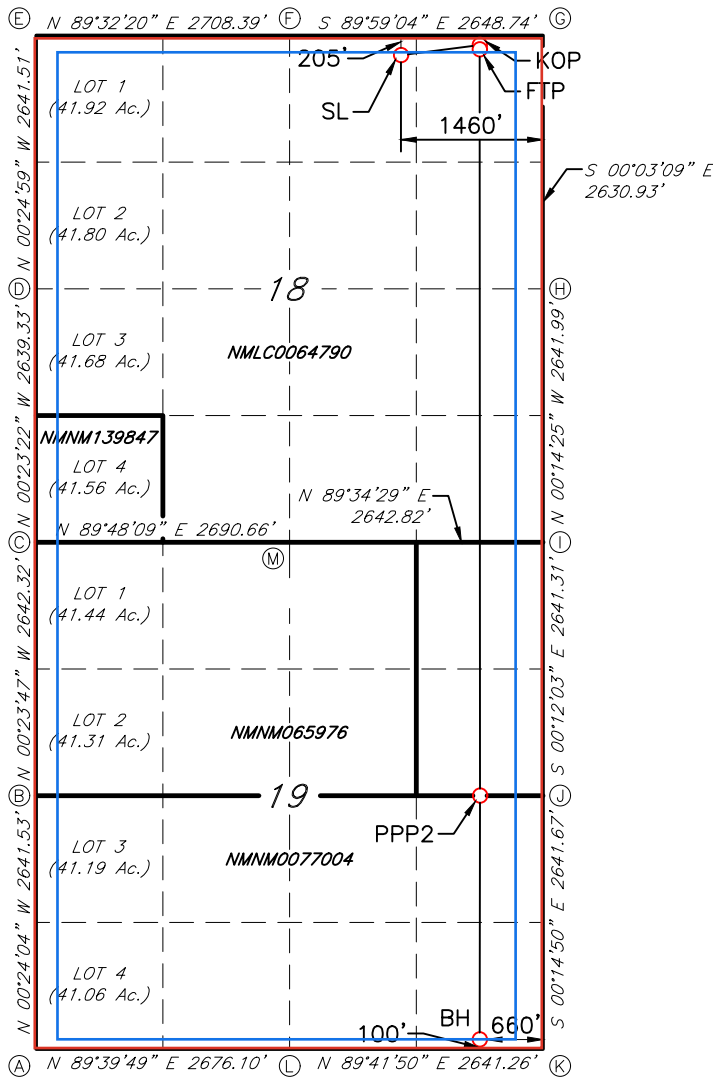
Ⓔ N 89°32'20" E 2708.39' Ⓕ S 89°59'04" E 2648.74' Ⓖ

205'

KOP

FTP

SL

1460'

S 00°03'09" E 2630.93'

N 00°24'59" W 2641.51'

LOT 1 (41.92 Ac.)

LOT 2 (41.80 Ac.)

Ⓓ

18

Ⓗ

N 00°23'22" W 2639.33'

LOT 3 (41.68 Ac.)

NMLC0064790

NMNM139847

LOT 4 (41.56 Ac.)

N 00°14'25" W 2641.99'

N 89°34'29" E 2642.82'

Ⓒ N 89°48'09" E 2690.66'

Ⓜ

Ⓘ

LOT 1 (41.44 Ac.)

N 00°23'47" W 2642.32'

LOT 2 (41.31 Ac.)

NMNM065976

S 00°12'03" E 2641.31'

Ⓑ

19

Ⓙ

PPP2

LOT 3 (41.19 Ac.)

NMNM0077004

N 00°24'04" W 2641.53'

LOT 4 (41.06 Ac.)

S 00°14'50" E 2641.67'

BH

100'

660'

Ⓐ N 89°39'49" E 2676.10' Ⓛ N 89°41'50" E 2641.26' Ⓚ